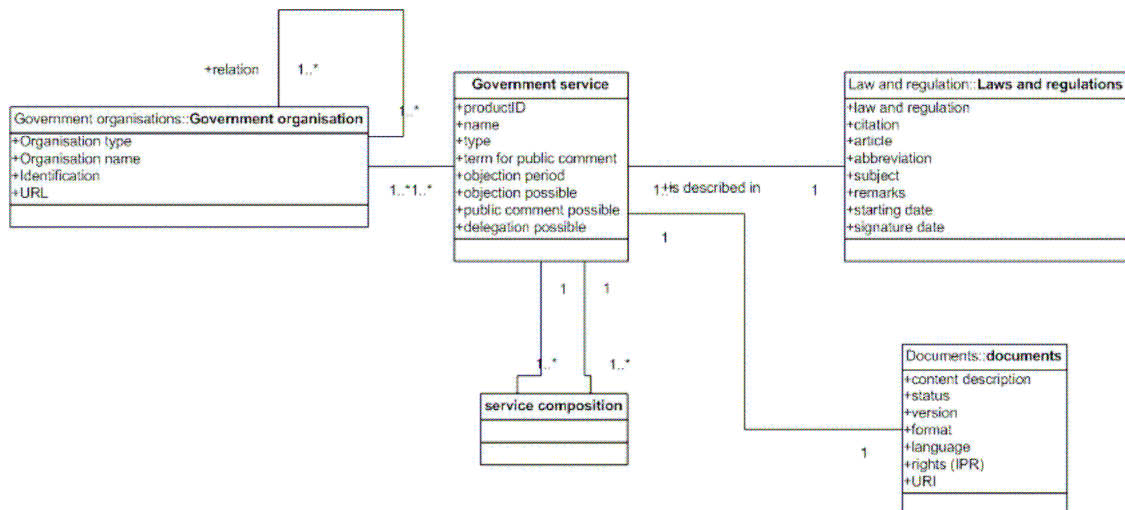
+relation
1..*
1..*

Government organisations::**Government organisation**
+Organisation type
+Organisation name
+Identification
+URL

1..*1..*

**Government service**
+productID
+name
+type
+term for public comment
+objection period
+objection possible
+public comment possible
+delegation possible

1..* +is described in
1

Law and regulation::**Laws and regulations**
+law and regulation
+citation
+article
+abbreviation
+subject
+remarks
+starting date
+signature date

1
1
1
1..*
1..*

**service composition**

Documents::**documents**
+content description
+status
+version
+format
+language
+rights (IPR)
+URI

1